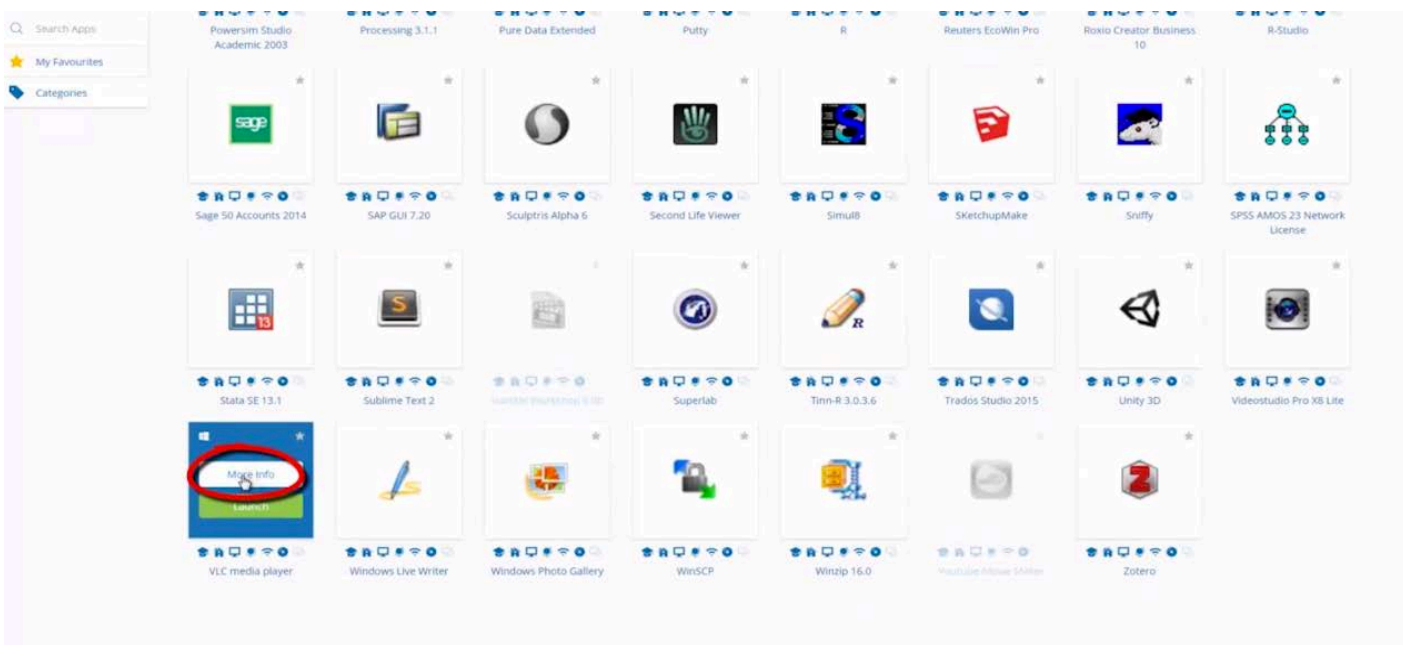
Search Apps

My Favourites

Categories

Powersim Studio Academic 2003

Processing 3.1.1

Pure Data Extended

Putty

R

Reuters EcoWin Pro

Roxio Creator Business 10

R-Studio

sage

Sage 50 Accounts 2014

SAP GUI 7.20

Sculptris Alpha 6

Second Life Viewer

Simul8

SKetchupMake

Sniffy

SPSS AMOS 23 Network License

13

Stata SE 13.1

S

Sublime Text 2

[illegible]

Superlab

R

Tinn-R 3.0.3.6

Trados Studio 2015

Unity 3D

Videostudio Pro X8 Lite

More Info

Launch

VLC media player

Windows Live Writer

Windows Photo Gallery

WinSCP

Winzip 16.0

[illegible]

Z

Zotero